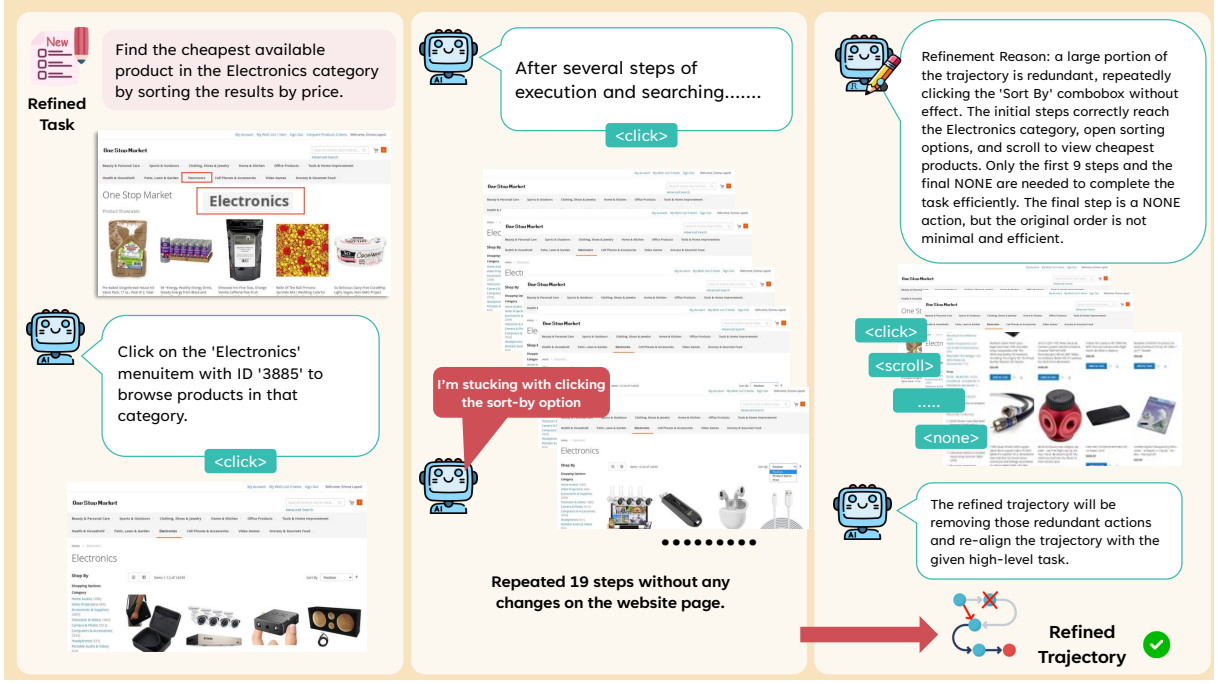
New

Refined Task

Find the cheapest available product in the Electronics category by sorting the results by price.

One Stop Market

Electronics

One Stop Market

Click on the 'Electronics' menuitem with ID '3885' to browse products in that category.

<click>

One Stop Market

Electronics

AI

After several steps of execution and searching.......

<click>

One Stop Market

Electronics

I'm stucking with clicking the sort-by option

Electronics

Repeated 19 steps without any changes on the website page.

Refinement Reason: a large portion of the trajectory is redundant, repeatedly clicking the 'Sort By' combobox without effect. The initial steps correctly reach the Electronics category, open sorting options, and scroll to view cheapest products. Only the first 9 steps and the final NONE are needed to complete the task efficiently. The final step is a NONE action, but the original order is not minimal and efficient.

One Stop Market

<click>

<scroll>

.....

<none>

The refined trajectory will be removing those redundant actions and re-align the trajectory with the given high-level task.

Refined Trajectory